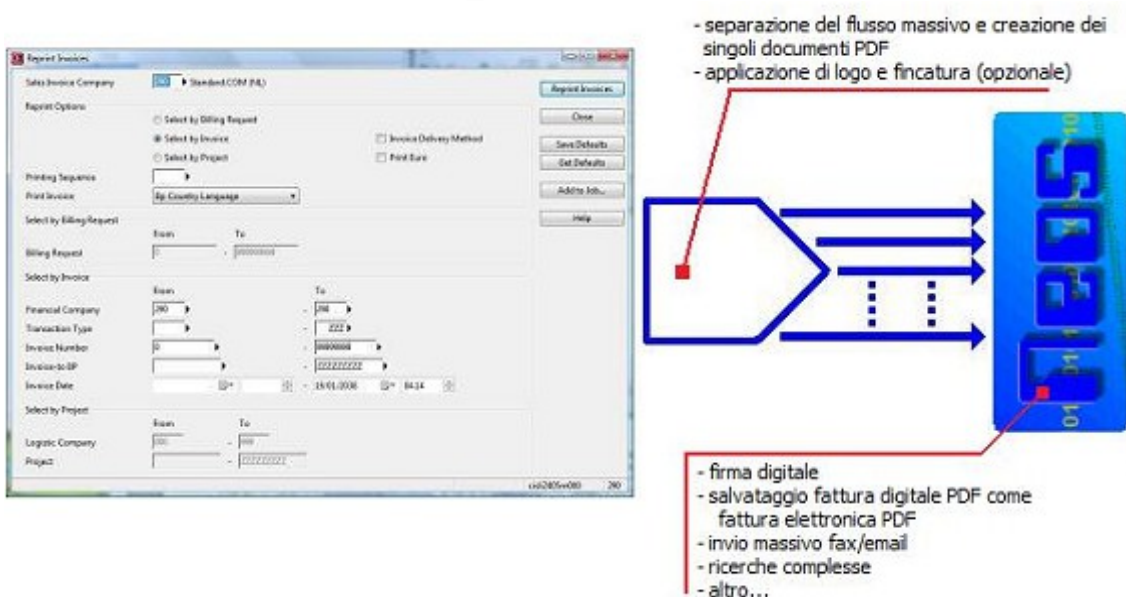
Reprint Invoices

Sales Invoice Company 260 Standard.COM (NL)

Reprint Invoices

Close

Reprint Options

Select by Billing Request

Select by Invoice

Select by Project

Invoice Delivery Method

Print Euro

Save Defaults

Get Defaults

Printing Sequence

Print Invoice By Country Language

Add to Job...

Help

Select by Billing Request

From To

Billing Request 0 - 99999999

Select by Invoice

From To

Financial Company 260 - 260

Transaction Type - ZZZ

Invoice Number 0 - 99999999

Invoice-to BP - ZZZZZZZZZ

Invoice Date - 15/01/2036 04:14

Select by Project

From To

Logistic Company 000 - 999

Project - ZZZZZZZZZ

cisli2405m000 260

- separazione del flusso massivo e creazione dei singoli documenti PDF
- applicazione di logo e fincatura (opzionale)

- firma digitale
- salvataggio fattura digitale PDF come fattura elettronica PDF
- invio massivo fax/email
- ricerche complesse
- altro...